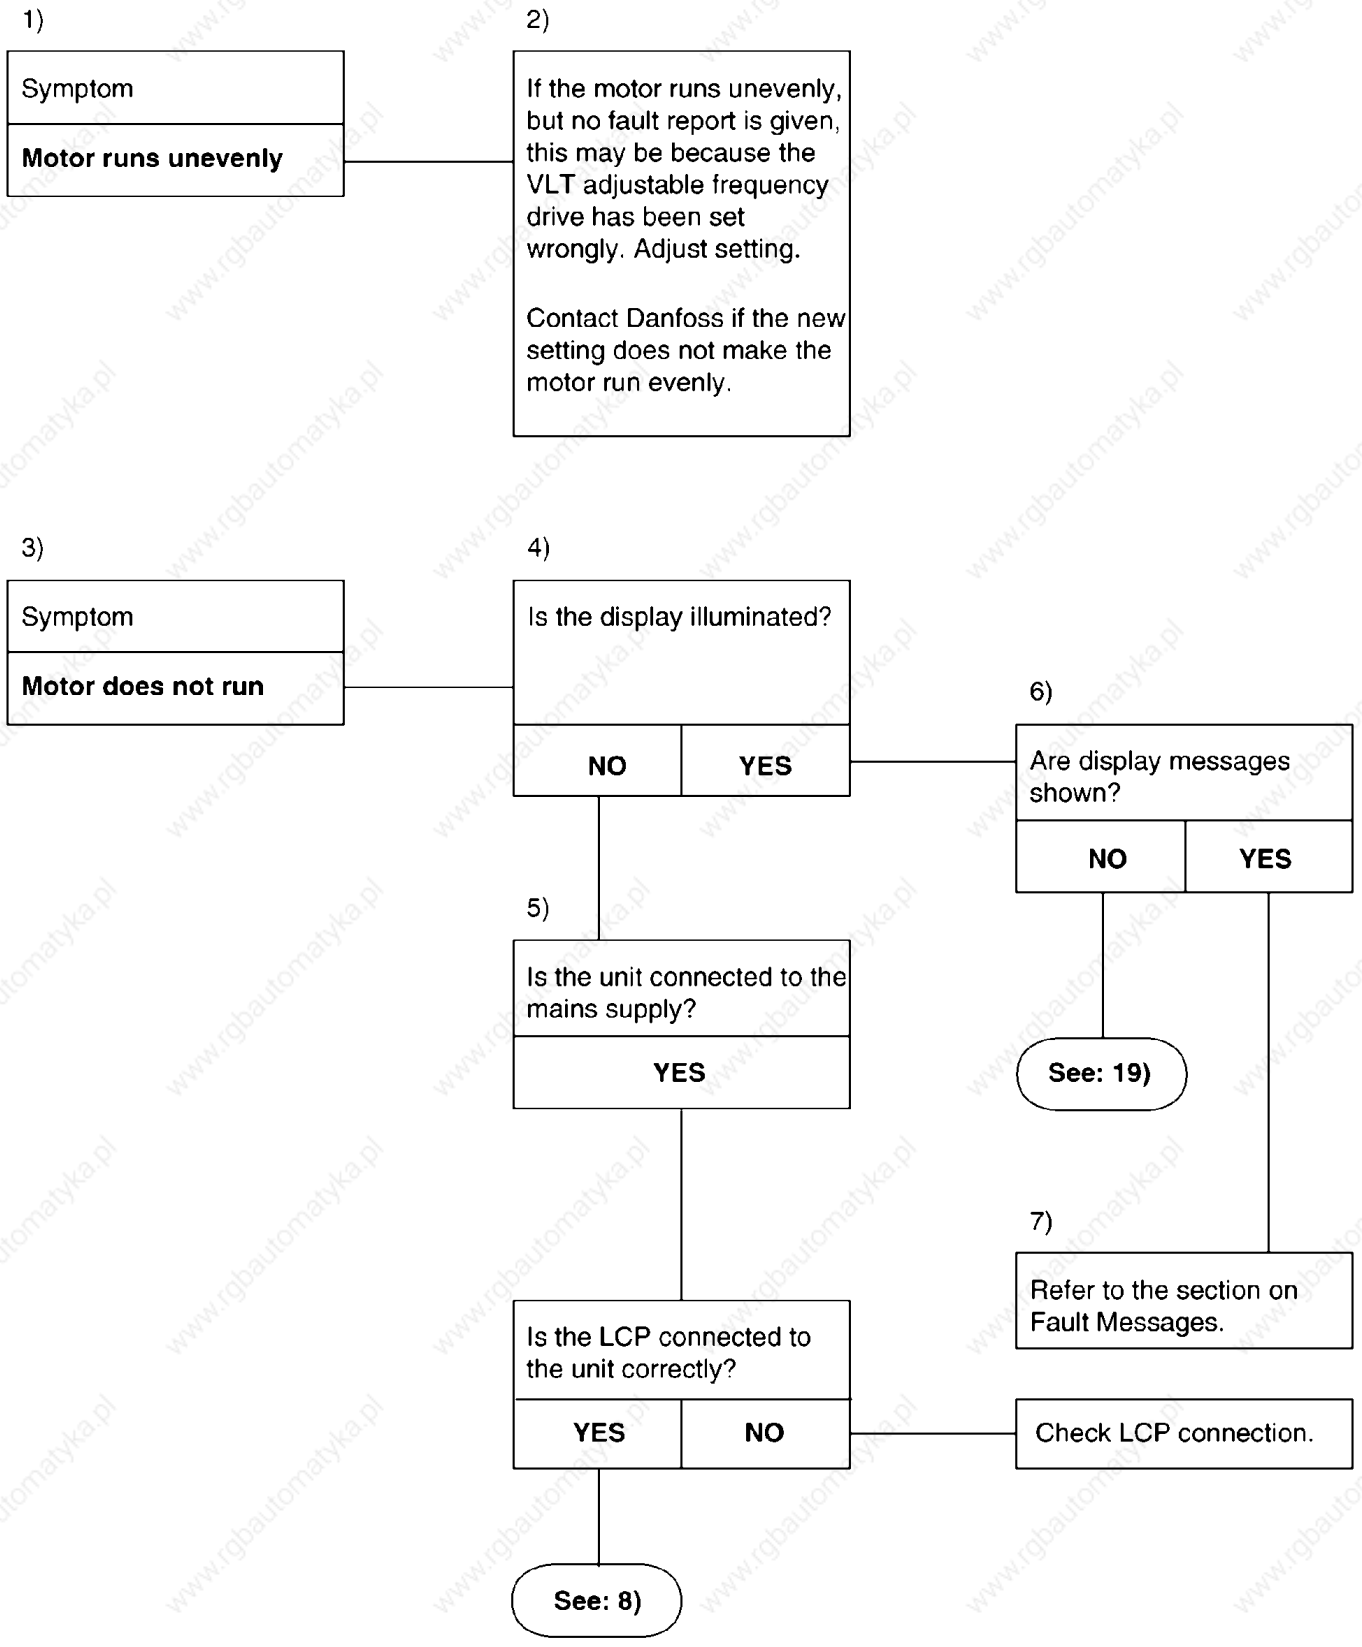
1)

Symptom

**Motor runs unevenly**

2)

If the motor runs unevenly, but no fault report is given, this may be because the VLT adjustable frequency drive has been set wrongly. Adjust setting.

Contact Danfoss if the new setting does not make the motor run evenly.

3)

Symptom

**Motor does not run**

4)

Is the display illuminated?

NO | YES

6)

Are display messages shown?

NO | YES

5)

Is the unit connected to the mains supply?

YES

See: 19)

7)

Refer to the section on Fault Messages.

Is the LCP connected to the unit correctly?

YES | NO

Check LCP connection.

See: 8)

www.rgbautomatyka.pl